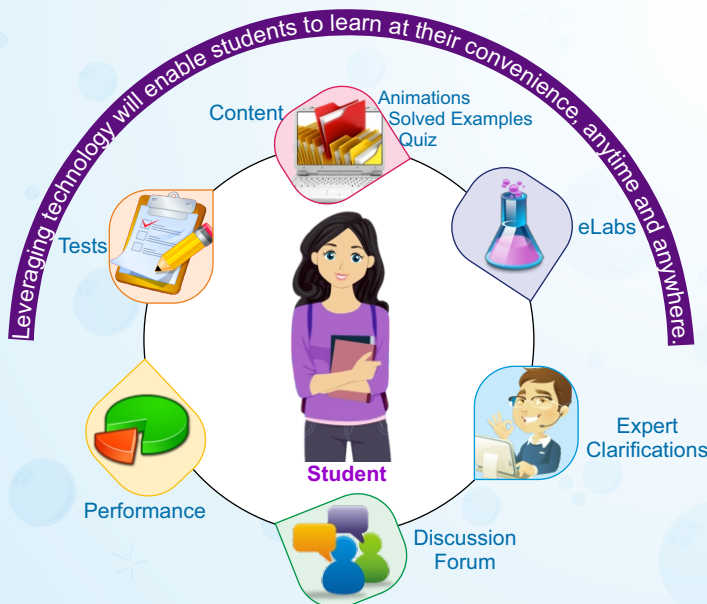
Leveraging technology will enable students to learn at their convenience, anytime and anywhere.

Content

Animations
Solved Examples
Quiz

eLabs

Tests

Student

Expert Clarifications

Performance

Discussion Forum